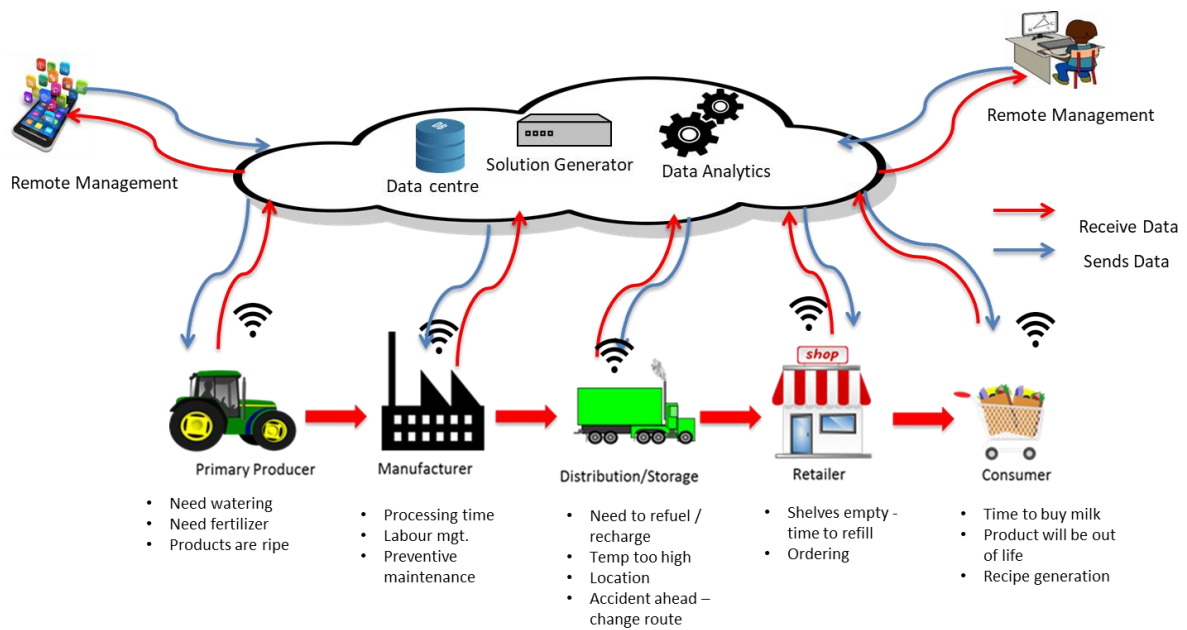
Remote Management

Data centre

Solution Generator

Data Analytics

Remote Management

Receive Data

Sends Data

shop

Primary Producer

- Need watering
- Need fertilizer
- Products are ripe

Manufacturer

- Processing time
- Labour mgt.
- Preventive maintenance

Distribution/Storage

- Need to refuel / recharge
- Temp too high
- Location
- Accident ahead – change route

Retailer

- Shelves empty - time to refill
- Ordering

Consumer

- Time to buy milk
- Product will be out of life
- Recipe generation